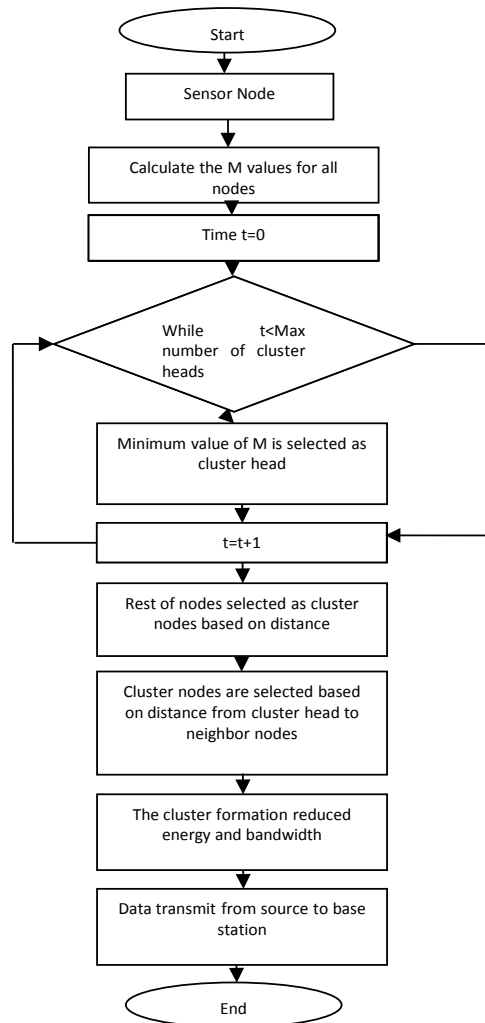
Start

Sensor Node

Calculate the M values for all nodes

Time t=0

While t<Max number of cluster heads

Minimum value of M is selected as cluster head

t=t+1

Rest of nodes selected as cluster nodes based on distance

Cluster nodes are selected based on distance from cluster head to neighbor nodes

The cluster formation reduced energy and bandwidth

Data transmit from source to base station

End